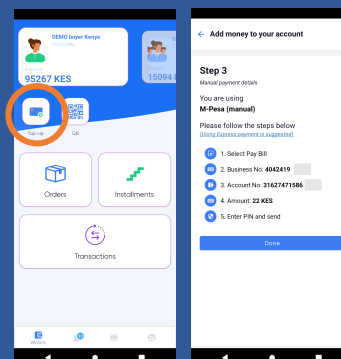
DEMO buyer Kenya
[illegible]

95267 KES

15094

Top-up

QR

Orders

Installments

Transactions

Wallets

Add money to your account

Step 3
Manual payment details

You are using
M-Pesa (manual)

Please follow the steps below
[Using Express payment is suggested]

1. Select Pay Bill

2. Business No: 4042419

3. Account No: 31627471586

4. Amount: 22 KES

5. Enter PIN and send

Done